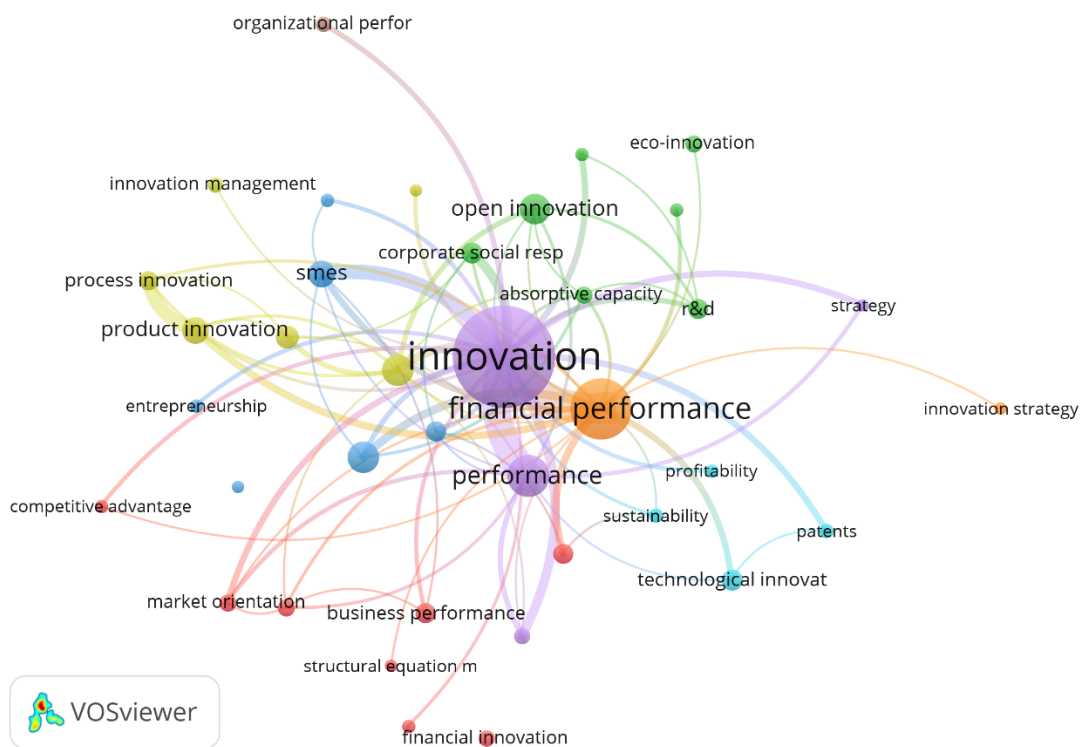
organizational perfor

eco-innovation

innovation management

open innovation

corporate social resp

smes

process innovation

absorptive capacity

r&d

strategy

product innovation

innovation

entrepreneurship

financial performance

innovation strategy

performance

profitability

competitive advantage

sustainability

patents

technological innovat

market orientation

business performance

structural equation m

VOSviewer

financial innovation